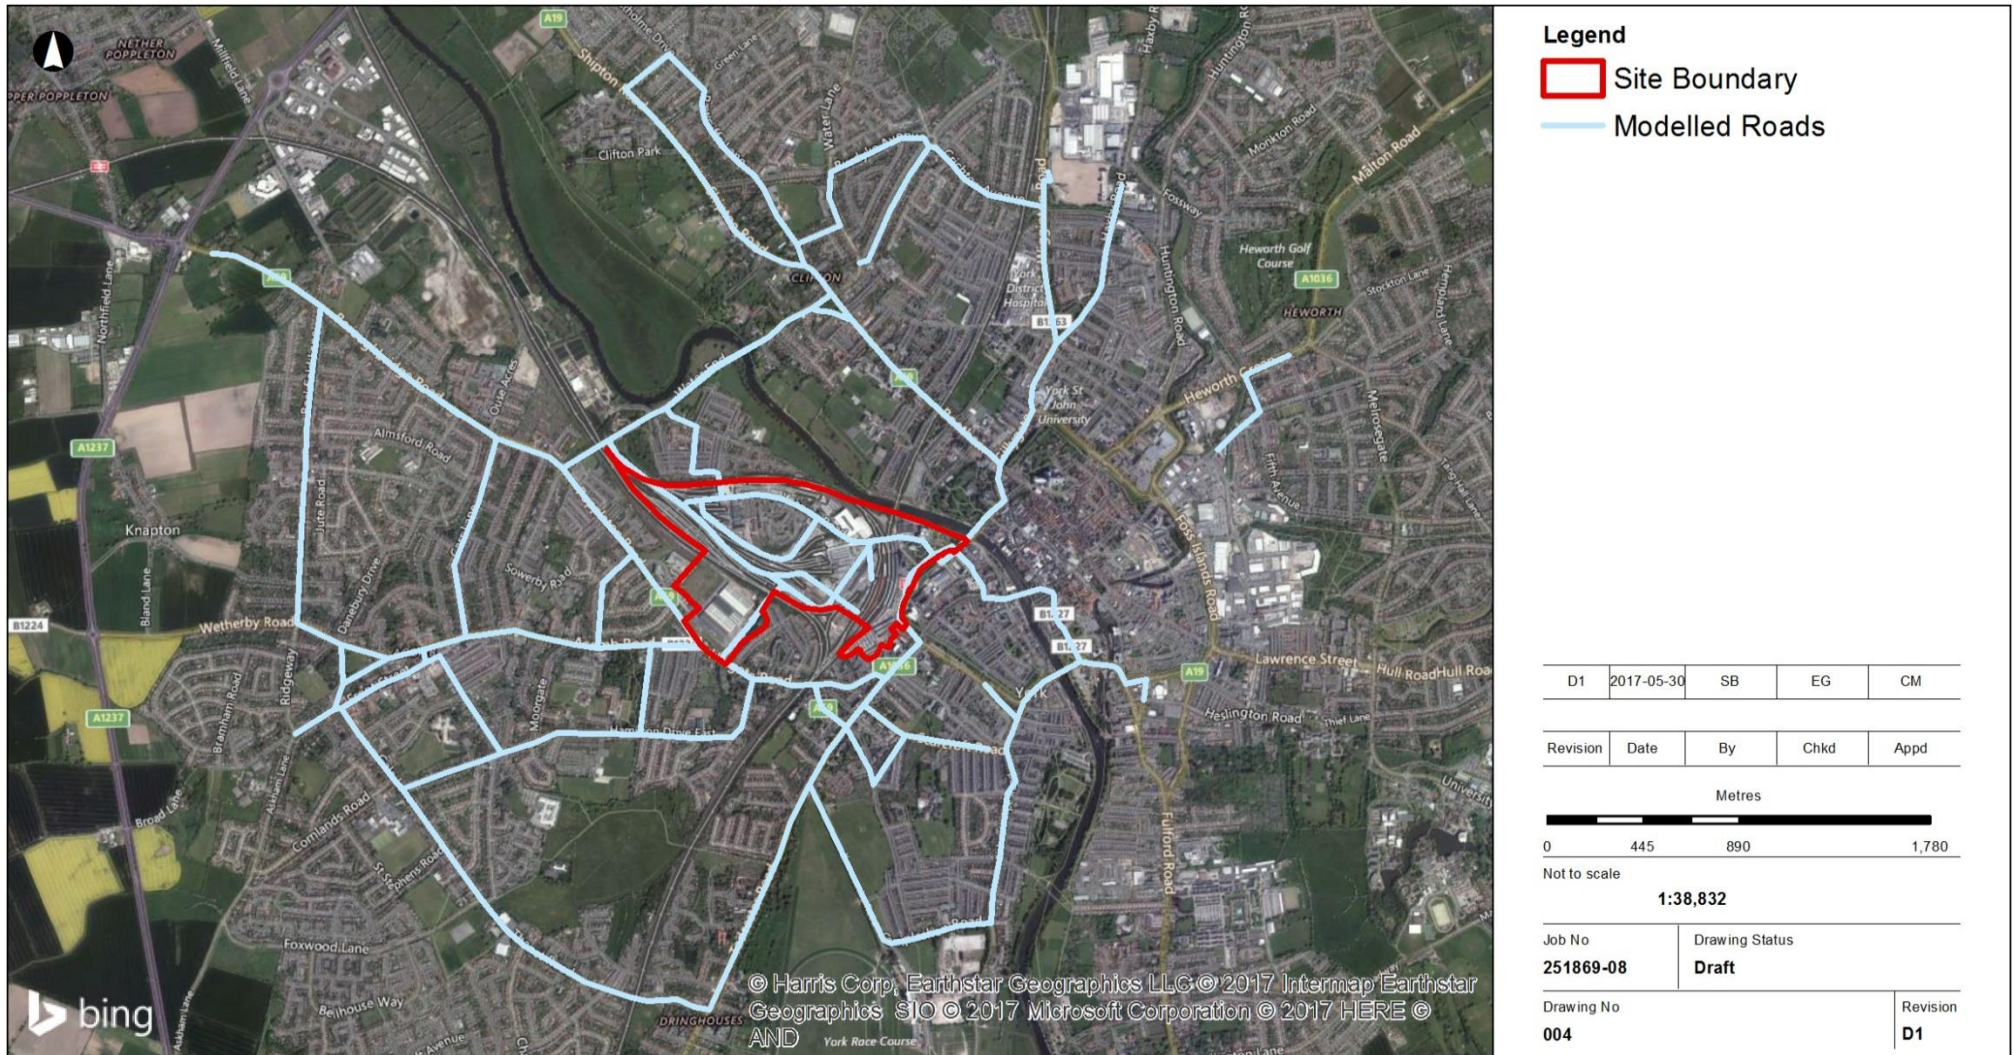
NETHER POPPLETON
UPPER POPPLETON
Millfield Lane
A19
Shipton
Green Lane
Water Lane
Haxby Road
Huntington Road
Monkton Road
Malton Road
Clifton Park
Fossway
Heworth Golf Course
A1036
Stockton Lane
Hempland Lane
HEWORTH
CLIFTON
York District Hospital
B1363
Huntington Road
Northfield Lane
A59
Ouse Acres
York St John University
Heworth Green
Almsford Road
Melrosegate
Fifth Avenue
A1237
Jute Road
Foss Islands Road
Knapton
Daneburn Drive
Sowerby Road
B1224
Bland Lane
Wetherby Road
Ridgeway
B1227
B1227
Lawrence Street
Hull Road
A19
A1036
Bramham Road
Moorgate
Hamilton Drive East
A59
Heslington Road
Thief Lane
A1237
Askham Lane
Cornlands Road
University
Broad Lane
St Stephens Road
Fulford Road
Foxwood Lane
Bellhouse Way
Askham Lane
DRINGHOUSES
York Race Course
bing
© Harris Corp, Earthstar Geographics LLC © 2017 Intermap Earthstar Geographics SIO © 2017 Microsoft Corporation © 2017 HERE © AND

Legend
Site Boundary
Modelled Roads

| D1 | 2017-05-30 | SB | EG | CM |
|---|---|---|---|---|
| Revision | Date | By | Chkd | Appd |

Metres
0 445 890 1,780
Not to scale
1:38,832

Job No
251869-08
Drawing Status
Draft
Drawing No
004
Revision
D1